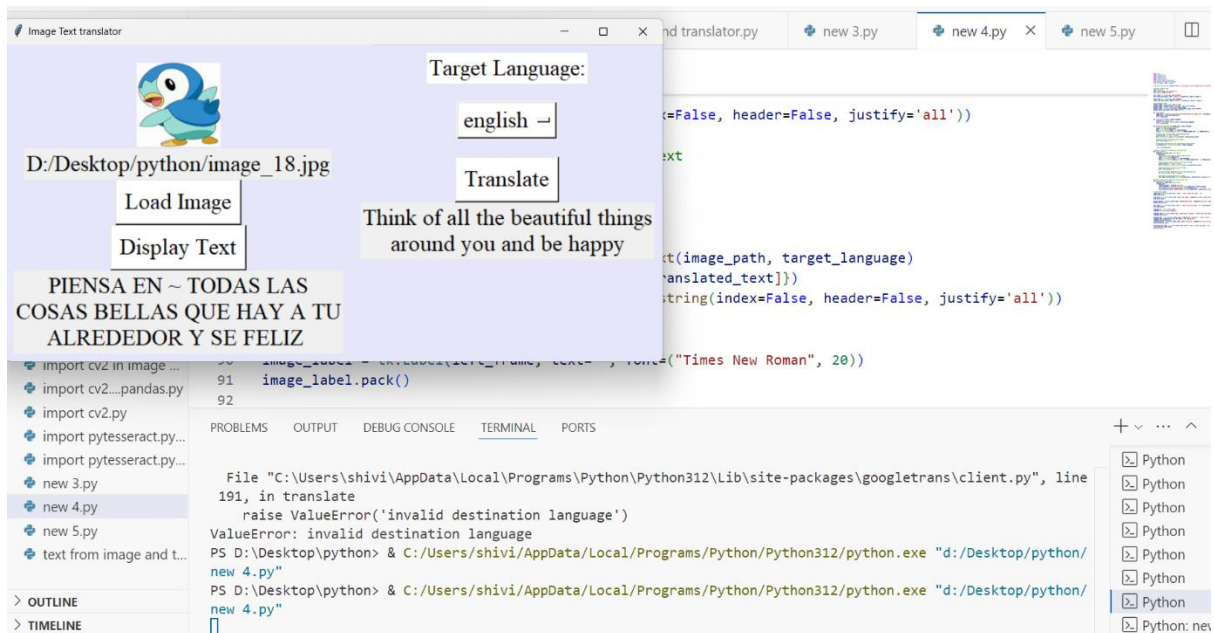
Image Text translator

D:/Desktop/python/image_18.jpg

Load Image

Display Text

PIENSA EN ~ TODAS LAS COSAS BELLAS QUE HAY A TU ALREDEDOR Y SE FELIZ

Target Language:

english

Translate

Think of all the beautiful things around you and be happy

nd translator.py new 3.py new 4.py new 5.py

x=False, header=False, justify='all'))

ext

xt(image_path, target_language)
ranslated_text]})
string(index=False, header=False, justify='all'))

90 image_label = tk.Label(left_frame, text="", font=("Times New Roman", 20))
91 image_label.pack()
92

import cv2 in image ...
import cv2....pandas.py
import cv2.py
import pytesseract.py...
import pytesseract.py...
new 3.py
new 4.py
new 5.py
text from image and t...

> OUTLINE
> TIMELINE

PROBLEMS OUTPUT DEBUG CONSOLE TERMINAL PORTS

File "C:\Users\shivi\AppData\Local\Programs\Python\Python312\Lib\site-packages\googletrans\client.py", line 191, in translate
raise ValueError('invalid destination language')
ValueError: invalid destination language
PS D:\Desktop\python> & C:/Users/shivi/AppData/Local/Programs/Python/Python312/python.exe "d:/Desktop/python/new 4.py"
PS D:\Desktop\python> & C:/Users/shivi/AppData/Local/Programs/Python/Python312/python.exe "d:/Desktop/python/new 4.py"

Python
Python
Python
Python
Python
Python
Python
Python: new